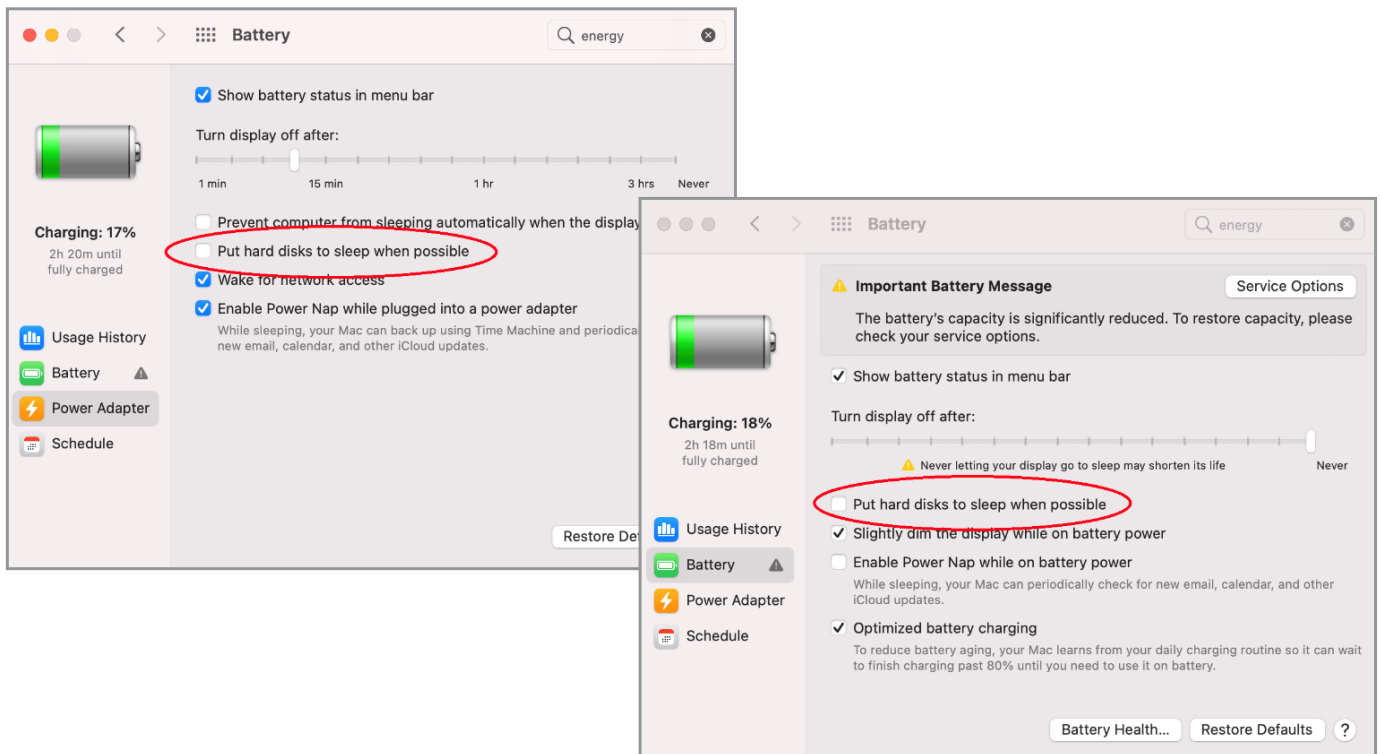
Battery

energy

Show battery status in menu bar

Turn display off after:

1 min 15 min 1 hr 3 hrs Never

Prevent computer from sleeping automatically when the display

Put hard disks to sleep when possible

Wake for network access

Enable Power Nap while plugged into a power adapter

While sleeping, your Mac can back up using Time Machine and periodica new email, calendar, and other iCloud updates.

Charging: 17%

2h 20m until fully charged

Usage History

Battery

Power Adapter

Schedule

Restore Def

Battery

energy

Important Battery Message

Service Options

The battery's capacity is significantly reduced. To restore capacity, please check your service options.

Show battery status in menu bar

Turn display off after:

Never letting your display go to sleep may shorten its life

Never

Put hard disks to sleep when possible

Slightly dim the display while on battery power

Enable Power Nap while on battery power

While sleeping, your Mac can periodically check for new email, calendar, and other iCloud updates.

Optimized battery charging

To reduce battery aging, your Mac learns from your daily charging routine so it can wait to finish charging past 80% until you need to use it on battery.

Charging: 18%

2h 18m until fully charged

Usage History

Battery

Power Adapter

Schedule

Battery Health...

Restore Defaults

?